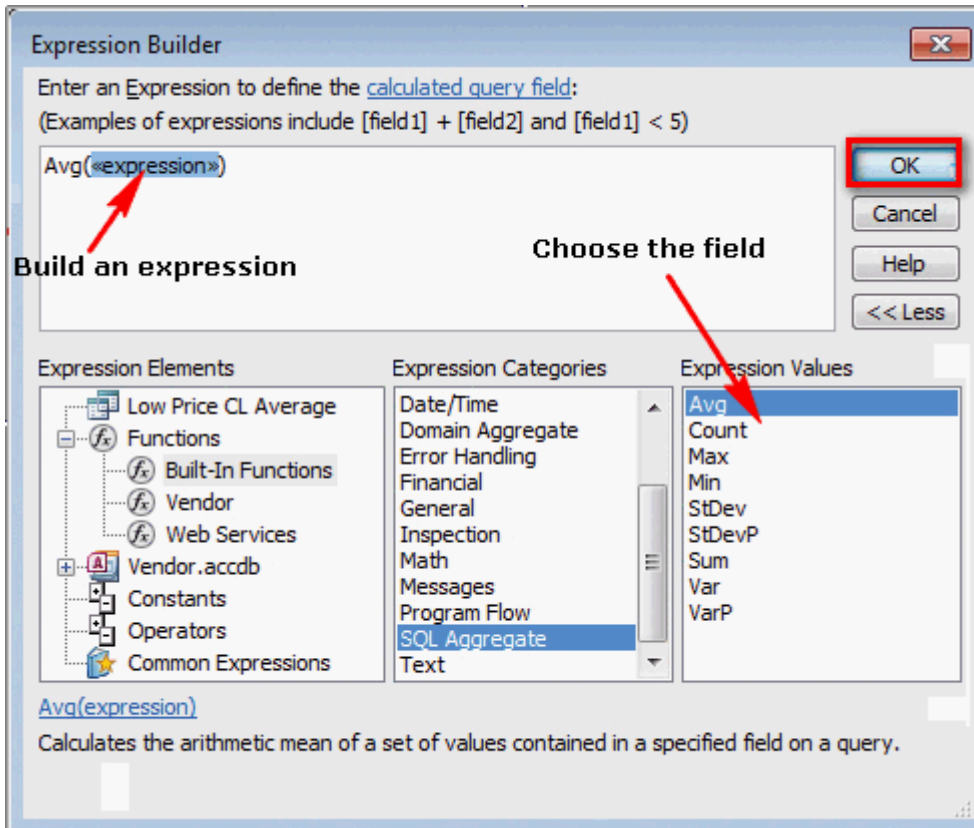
Expression Builder

Enter an Expression to define the calculated query field:
(Examples of expressions include [field1] + [field2] and [field1] < 5)

Avg(«expression»)

Build an expression

Choose the field

OK
Cancel
Help
<< Less

Expression Elements
Low Price CL Average
Functions
Built-In Functions
Vendor
Web Services
Vendor.accdb
Constants
Operators
Common Expressions

Expression Categories
Date/Time
Domain Aggregate
Error Handling
Financial
General
Inspection
Math
Messages
Program Flow
SQL Aggregate
Text

Expression Values
Avg
Count
Max
Min
StDev
StDevP
Sum
Var
VarP

Avg(expression)
Calculates the arithmetic mean of a set of values contained in a specified field on a query.